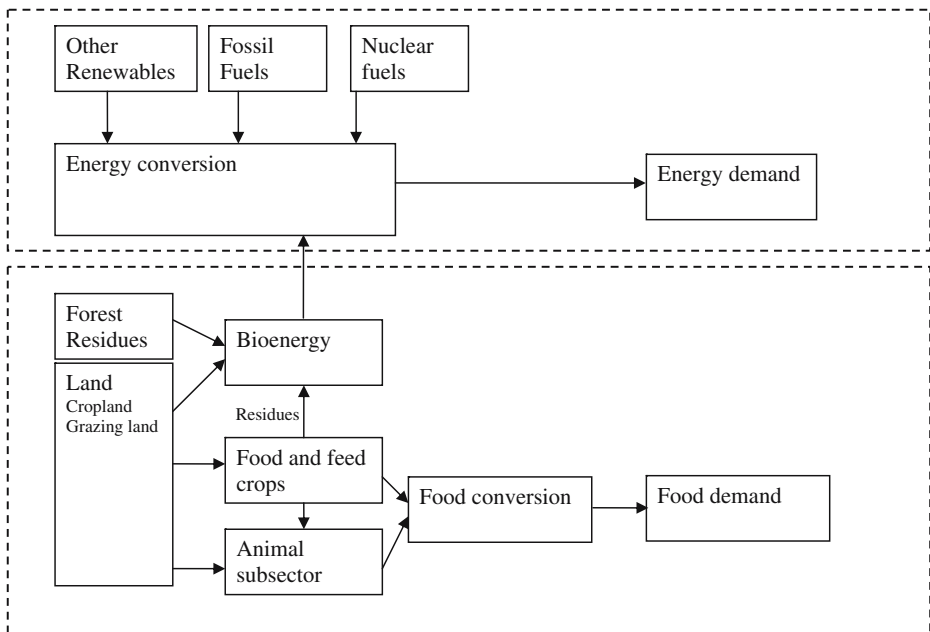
Other Renewables

Fossil Fuels

Nuclear fuels

Energy conversion

Energy demand

Forest Residues

Bioenergy

Land
Cropland
Grazing land

Residues

Food and feed crops

Food conversion

Food demand

Animal subsector